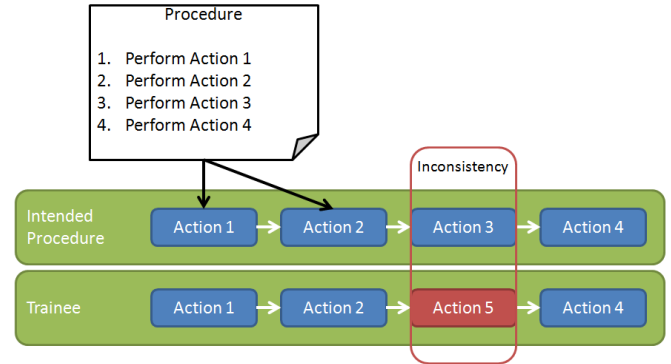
Procedure

1. Perform Action 1
2. Perform Action 2
3. Perform Action 3
4. Perform Action 4

Inconsistency

Intended Procedure
Action 1
Action 2
Action 3
Action 4

Trainee
Action 1
Action 2
Action 5
Action 4